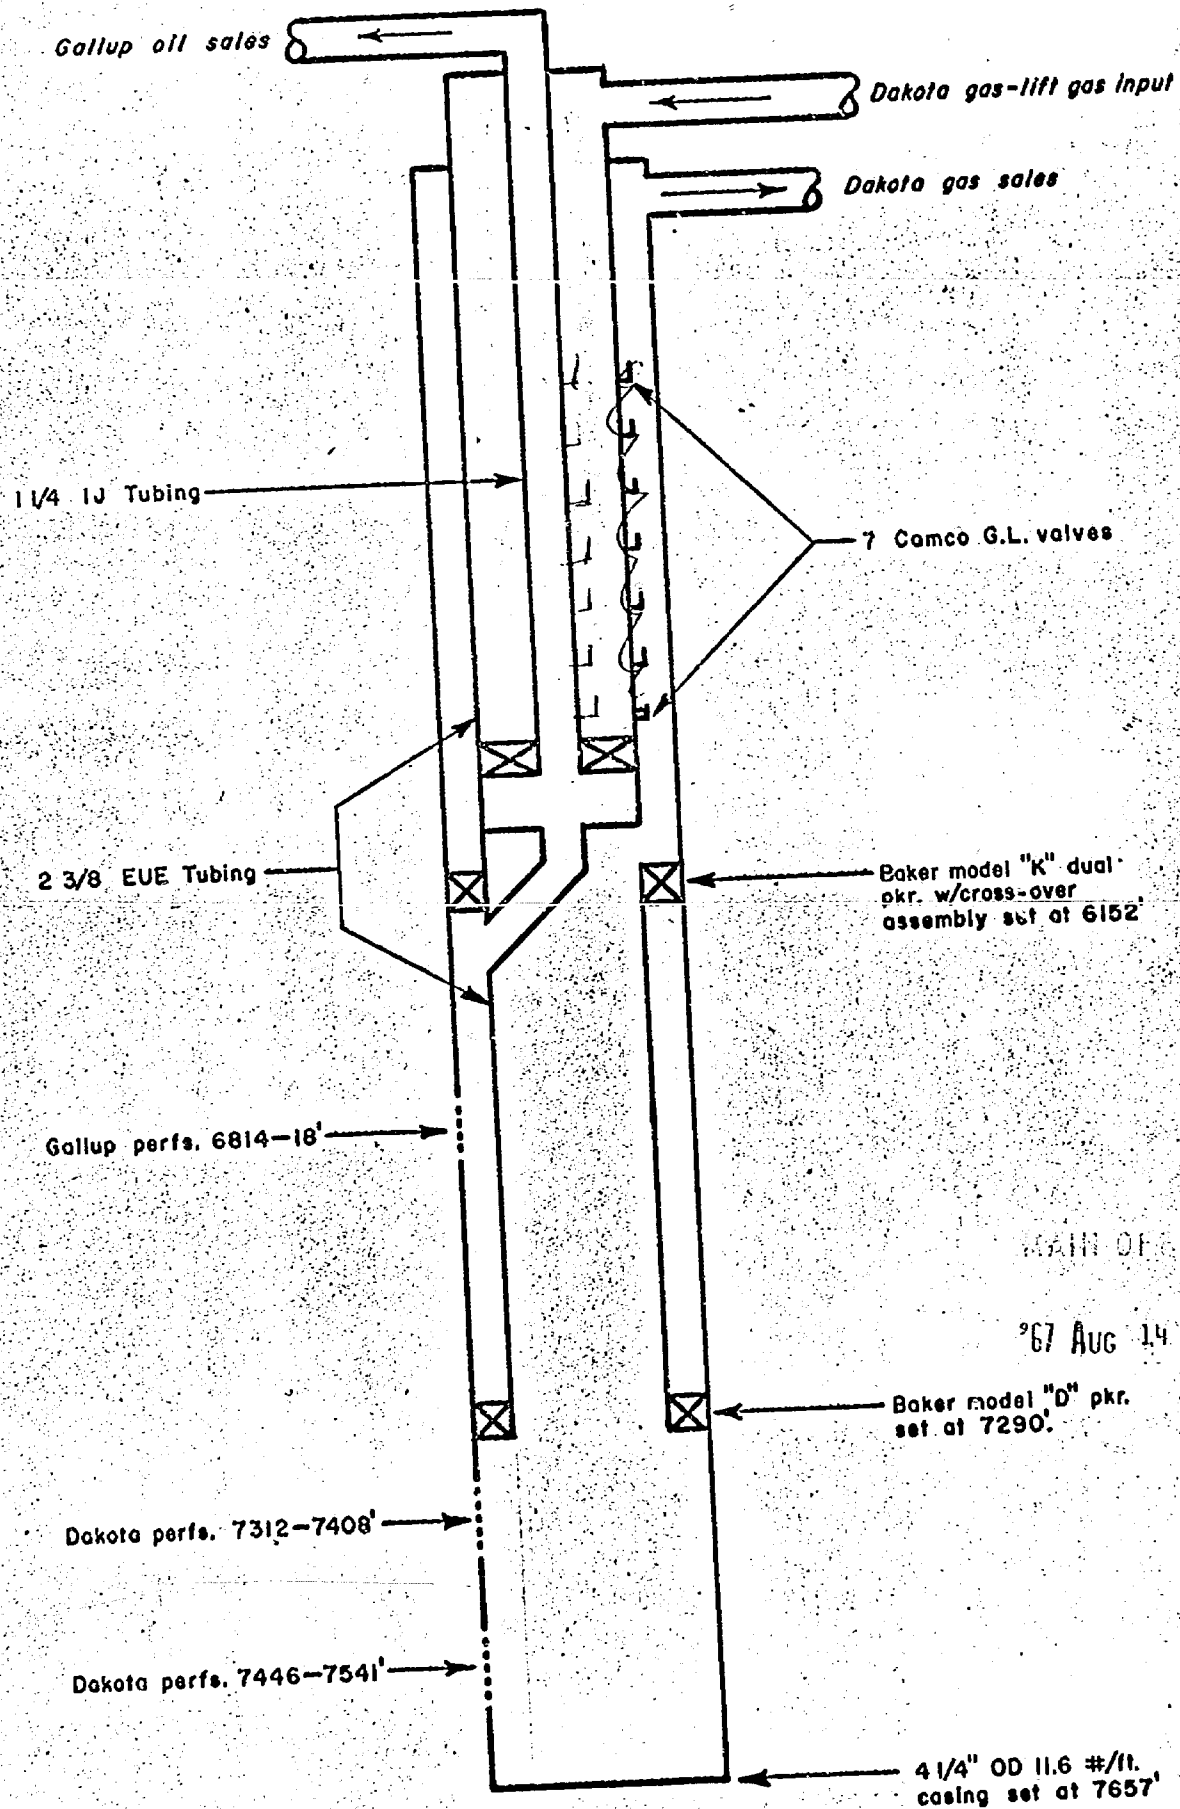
Gallup oil sales

Dakota gas-lift gas input

Dakota gas sales

1 1/4 IJ Tubing

7 Camco G.L. valves

2 3/8 EUE Tubing

Baker model "K" dual pkr. w/cross-over assembly set at 6152'

Gallup perfs. 6814–18'

MAIN OF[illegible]

'67 AUG 14

Baker model "D" pkr. set at 7290'.

Dakota perfs. 7312–7408'

Dakota perfs. 7446–7541'

4 1/4" OD 11.6 #/ft. casing set at 7657'